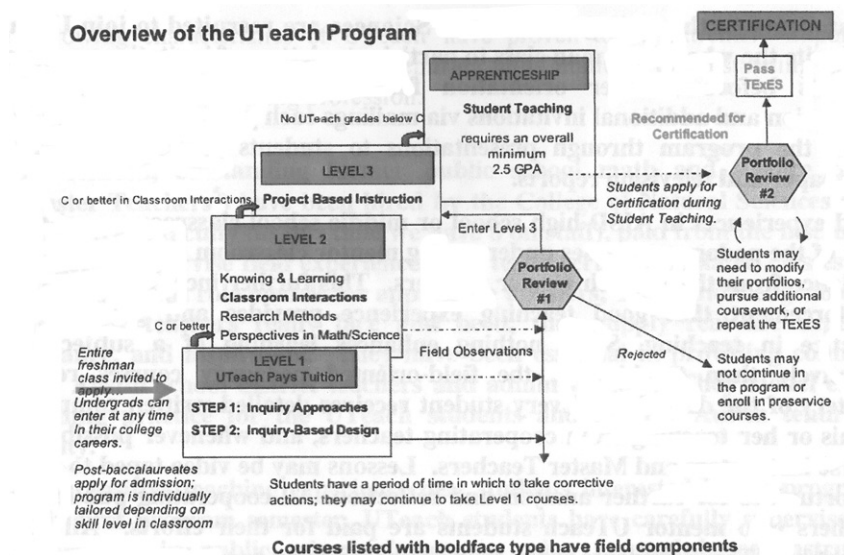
Overview of the UTeach Program

CERTIFICATION

Pass TExES

APPRENTICESHIP

Student Teaching

requires an overall minimum 2.5 GPA

No UTeach grades below C

Recommended for Certification

Portfolio Review #2

LEVEL 3

Project Based Instruction

C or better in Classroom Interactions

Students apply for Certification during Student Teaching.

Enter Level 3

LEVEL 2

Knowing & Learning

Classroom Interactions

Research Methods

Perspectives in Math/Science

Students may need to modify their portfolios, pursue additional coursework, or repeat the TExES

Portfolio Review #1

C or better

LEVEL 1

UTeach Pays Tuition

STEP 1: Inquiry Approaches

STEP 2: Inquiry-Based Design

Field Observations

Rejected

Students may not continue in the program or enroll in preservice courses.

Entire freshman class invited to apply.

Undergrads can enter at any time in their college careers.

Post-baccalaureates apply for admission; program is individually tailored depending on skill level in classroom

Students have a period of time in which to take corrective actions; they may continue to take Level 1 courses.

Courses listed with boldface type have field components